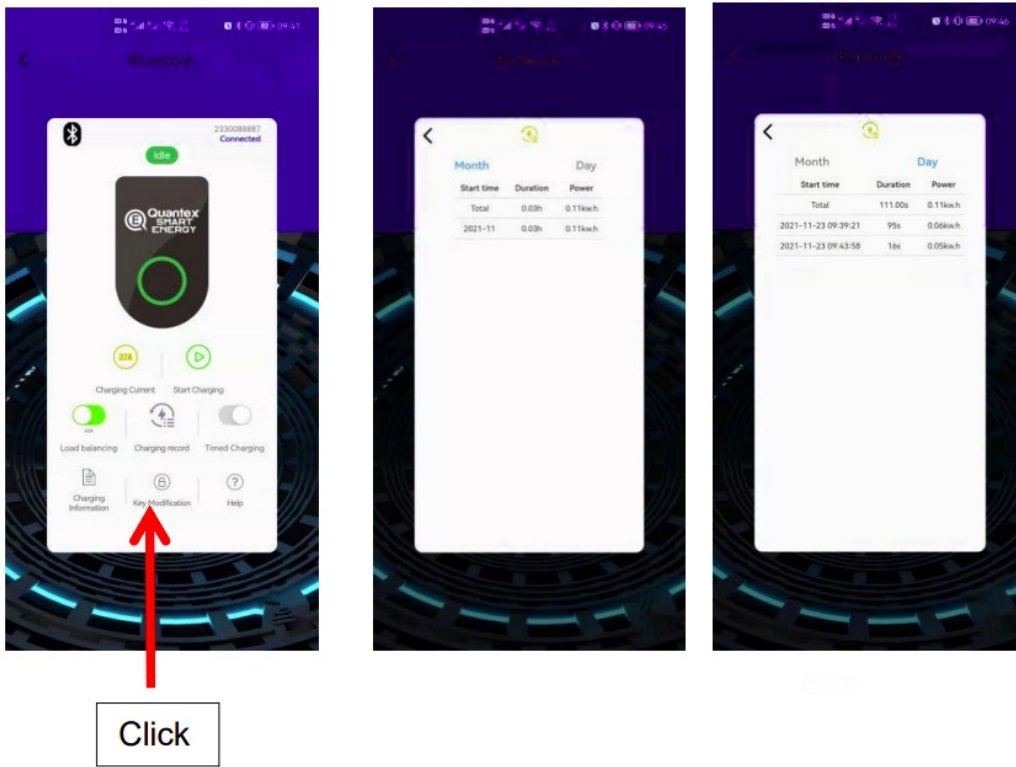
09:41

Bluetooth

2330088887
Connected

Idle

Quantex SMART ENERGY

32A

Charging Current

Start Charging

Load balancing

Charging record

Timed Charging

Charging Information

Key Modification

Help

Click

09:45

Bluetooth

Month

Day

| Start time | Duration | Power |
|---|---|---|
| Total | 0.03h | 0.11kw.h |
| 2021-11 | 0.03h | 0.11kw.h |

09:46

Bluetooth

Month

Day

| Start time | Duration | Power |
|---|---|---|
| Total | 111.00s | 0.11kw.h |
| 2021-11-23 09:39:21 | 95s | 0.06kw.h |
| 2021-11-23 09:43:58 | 16s | 0.05kw.h |